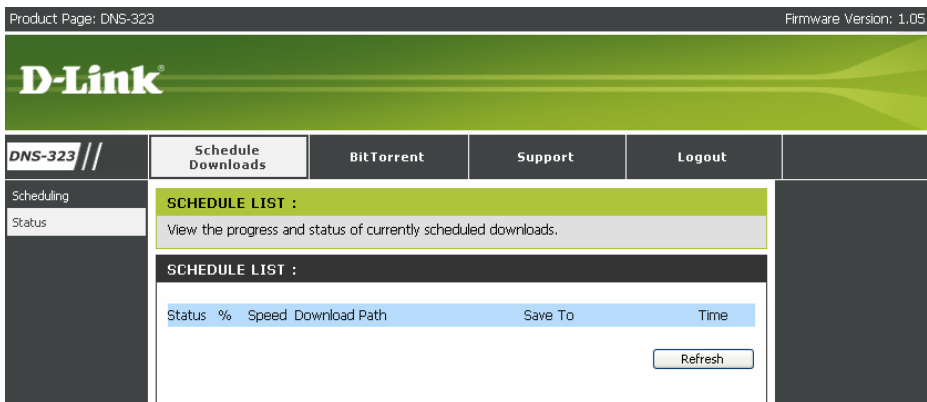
Product Page: DNS-323

Firmware Version: 1.05

D-Link®

DNS-323

Schedule Downloads

BitTorrent

Support

Logout

Scheduling

Status

SCHEDULE LIST :

View the progress and status of currently scheduled downloads.

SCHEDULE LIST :

| Status | % | Speed | Download Path | Save To | Time |
|---|---|---|---|---|---|

Refresh